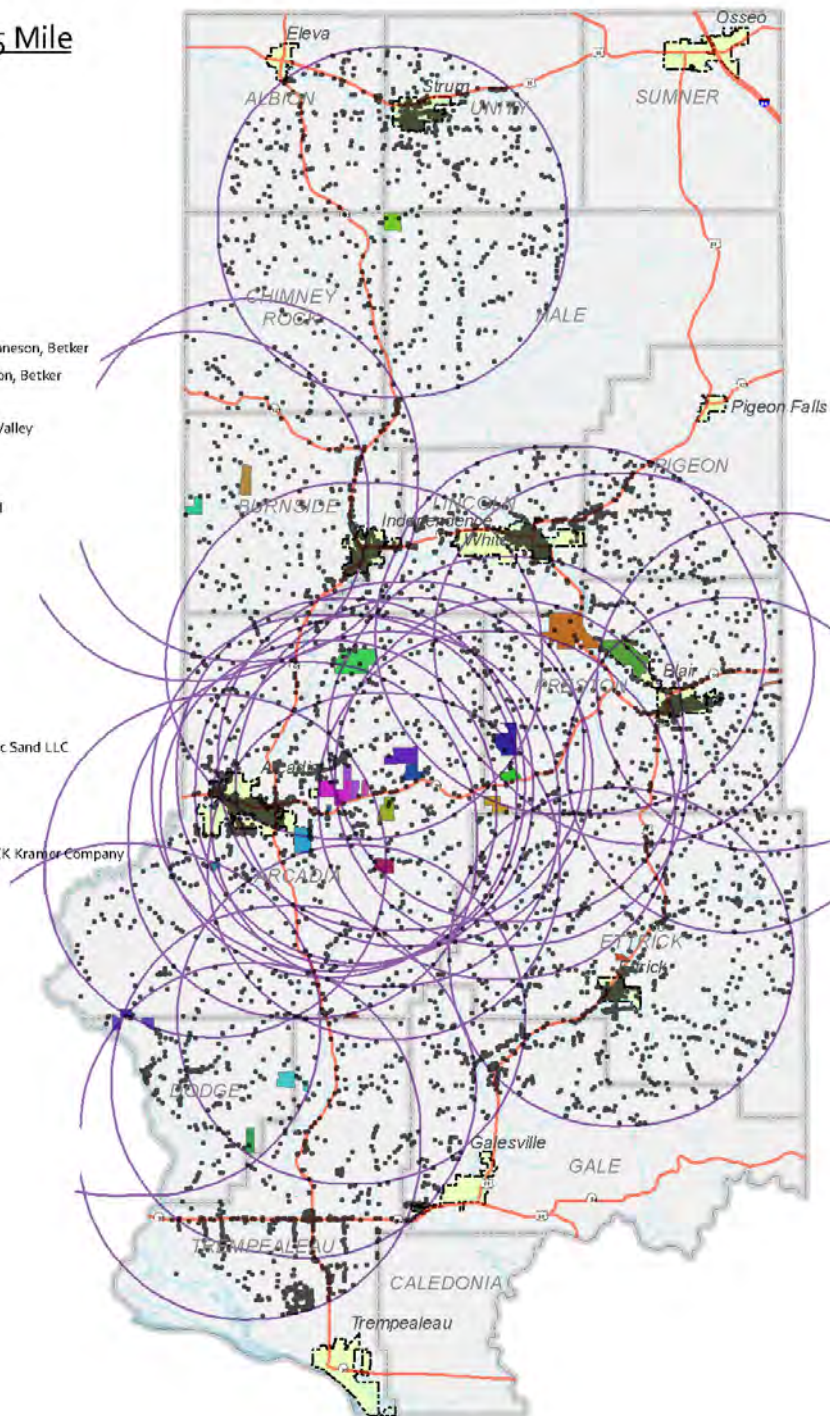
5 Mile

naneson, Betker
on, Betker
Valley
d
c Sand LLC
K Kramer Company

Eleva
Osseo
ALBION
Strum
UNITY
SUMNER
CHIMNEY ROCK
HALE
Pigeon Falls
PIGEON
BURNSIDE
LINCOLN
Independence
Whitehall
PRESTON
Blair
Arcadia
ARCADIA
ETTRICK
Ettrick
DODGE
Galesville
GALE
TREMPEALEAU
CALEDONIA
Trempealeau